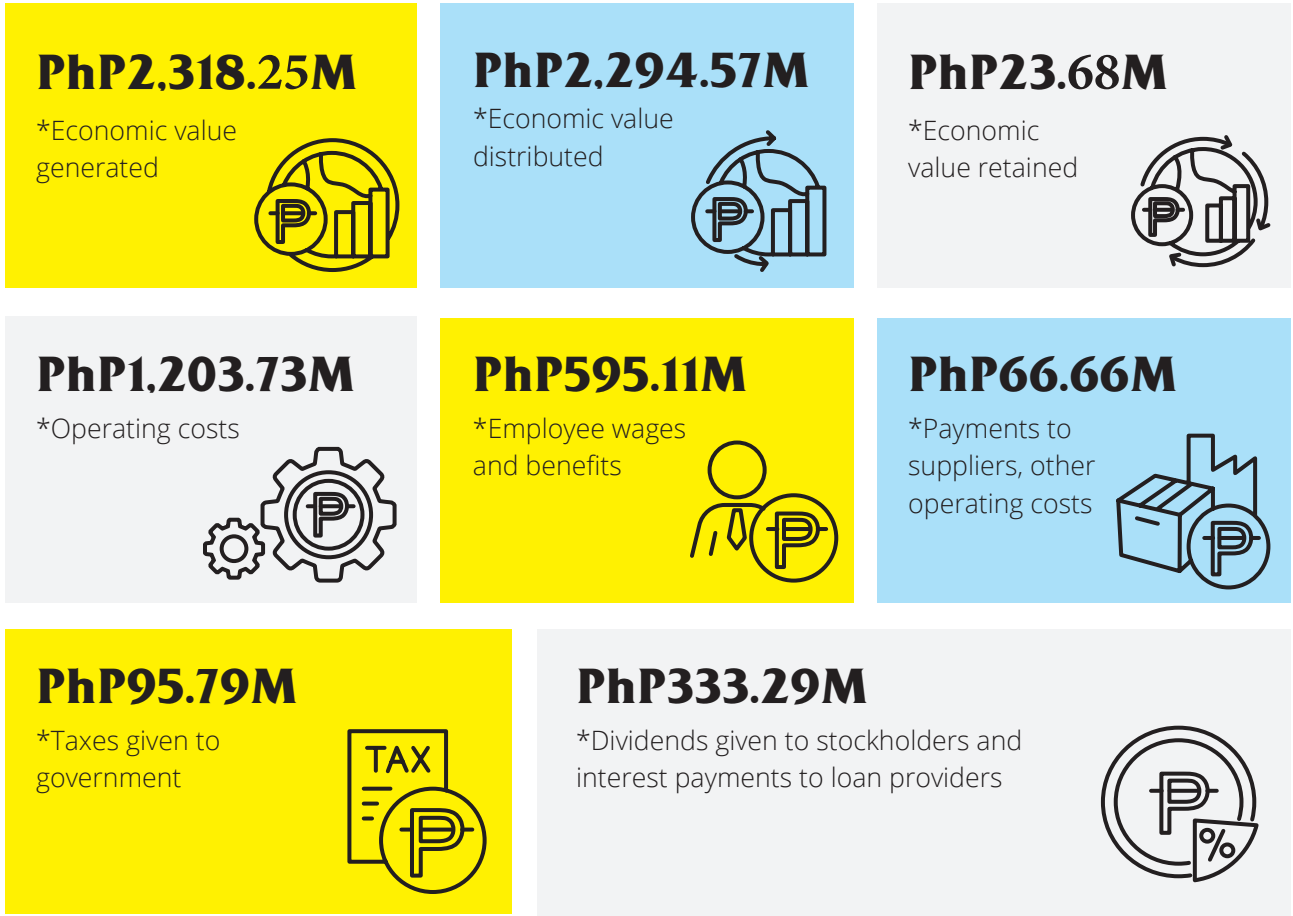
PhP2,318.25M
*Economic value generated

PhP2,294.57M
*Economic value distributed

PhP23.68M
*Economic value retained

PhP1,203.73M
*Operating costs

PhP595.11M
*Employee wages and benefits

PhP66.66M
*Payments to suppliers, other operating costs

PhP95.79M
*Taxes given to government

TAX

PhP333.29M
*Dividends given to stockholders and interest payments to loan providers

%